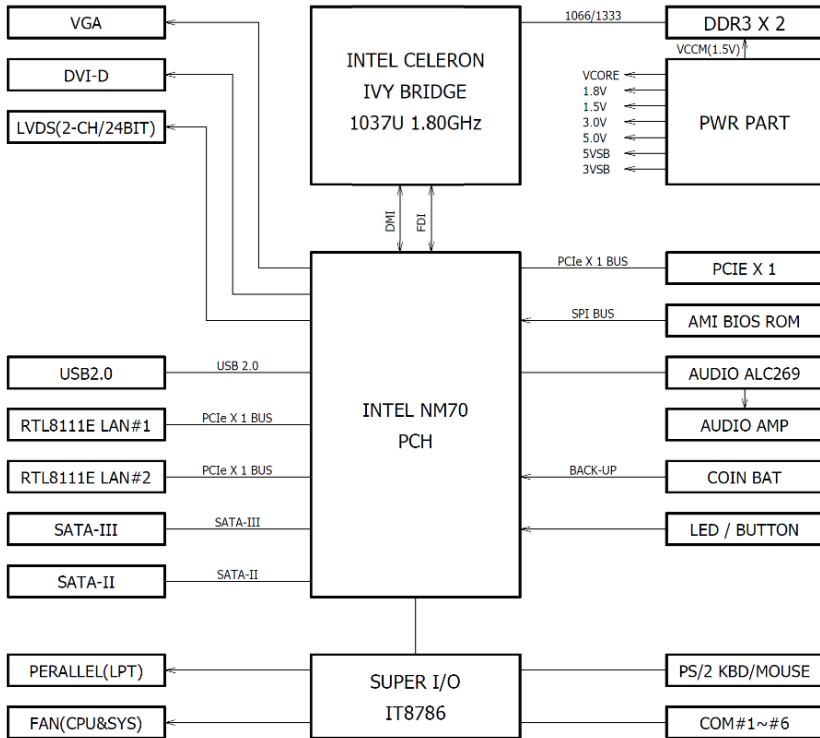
VGA

DVI-D

LVDS(2-CH/24BIT)

INTEL CELERON
IVY BRIDGE
1037U 1.80GHz

1066/1333

DDR3 X 2

VCCM(1.5V)

VCORE
1.8V
1.5V
3.0V
5.0V
5VSB
3VSB

PWR PART

DMI

FDI

PCIe X 1 BUS

PCIE X 1

SPI BUS

AMI BIOS ROM

USB2.0

USB 2.0

INTEL NM70
PCH

AUDIO ALC269

AUDIO AMP

RTL8111E LAN#1

PCIe X 1 BUS

RTL8111E LAN#2

PCIe X 1 BUS

BACK-UP

COIN BAT

SATA-III

SATA-III

LED / BUTTON

SATA-II

SATA-II

PERALLEL(LPT)

SUPER I/O
IT8786

PS/2 KBD/MOUSE

FAN(CPU&SYS)

COM#1~#6